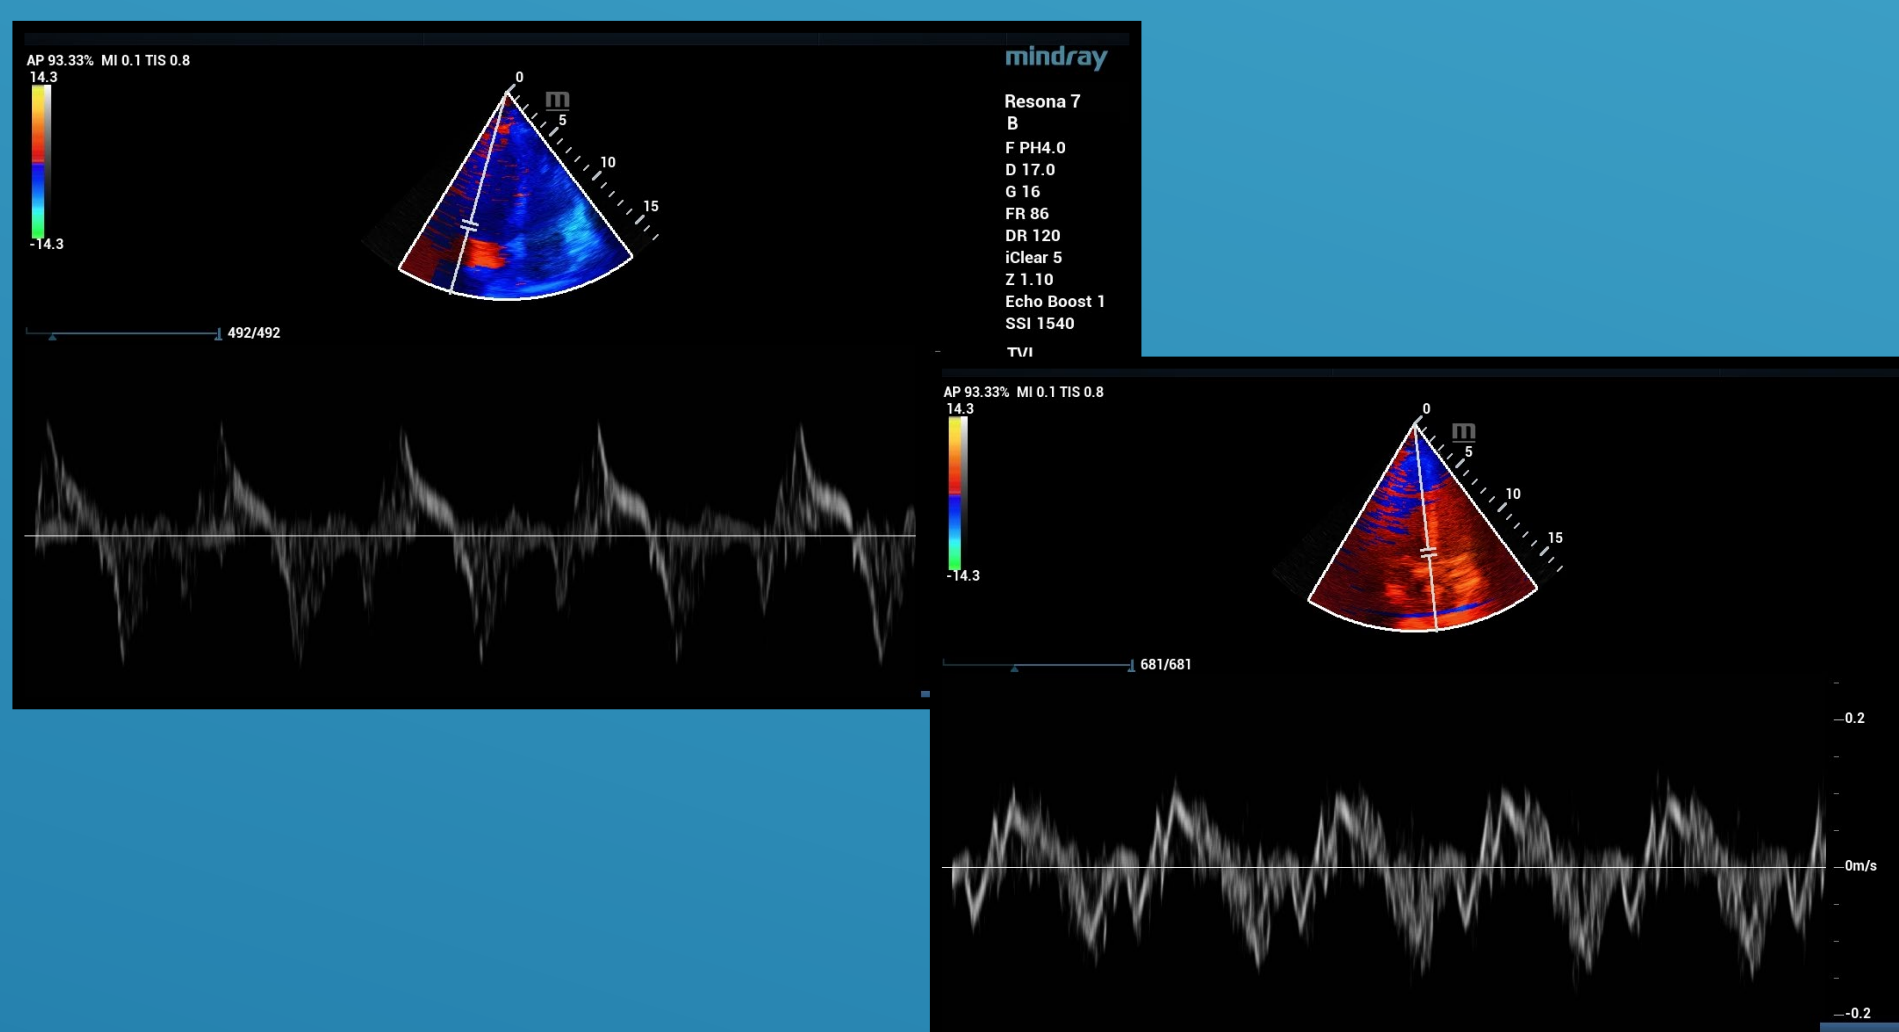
AP 93.33% MI 0.1 TIS 0.8
14.3
-14.3
0
m
5
10
15
492/492

mindray
Resona 7
B
F PH4.0
D 17.0
G 16
FR 86
DR 120
iClear 5
Z 1.10
Echo Boost 1
SSI 1540
TVI

AP 93.33% MI 0.1 TIS 0.8
14.3
-14.3
0
m
5
10
15
681/681
0.2
0m/s
-0.2